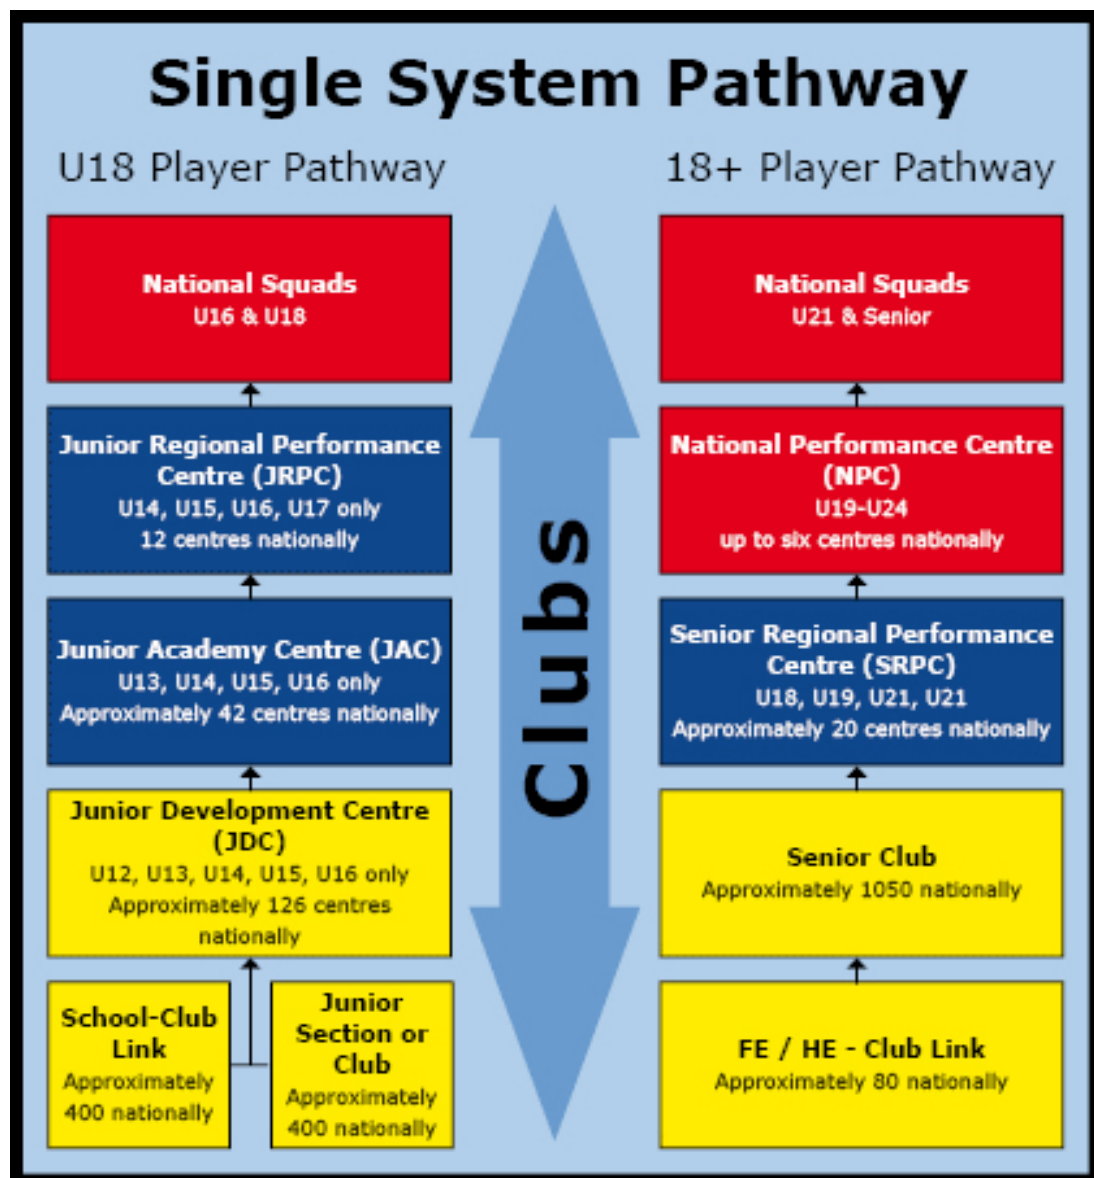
Single System Pathway

U18 Player Pathway

National Squads
U16 & U18

Junior Regional Performance Centre (JRPC)
U14, U15, U16, U17 only
12 centres nationally

Junior Academy Centre (JAC)
U13, U14, U15, U16 only
Approximately 42 centres nationally

Junior Development Centre (JDC)
U12, U13, U14, U15, U16 only
Approximately 126 centres nationally

School-Club Link
Approximately 400 nationally

Junior Section or Club
Approximately 400 nationally

Clubs

18+ Player Pathway

National Squads
U21 & Senior

National Performance Centre (NPC)
U19-U24
up to six centres nationally

Senior Regional Performance Centre (SRPC)
U18, U19, U21, U21
Approximately 20 centres nationally

Senior Club
Approximately 1050 nationally

FE / HE - Club Link
Approximately 80 nationally